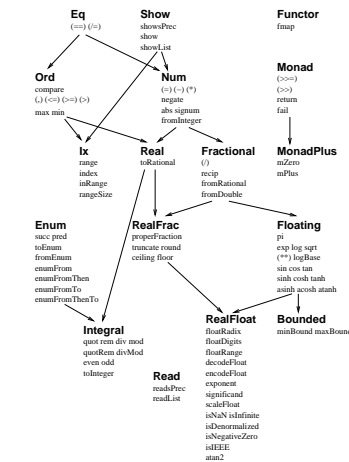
Eq
(==) (/=)

Show
showsPrec
show
showList

Functor
fmap

Ord
compare
(<) (<=) (>=) (>)
max min

Num
(+) (-) (*)
negate
abs signum
fromInteger

Monad
(>>=)
(>>)
return
fail

Ix
range
index
inRange
rangeSize

Real
toRational

Fractional
(/)
recip
fromRational
fromDouble

MonadPlus
mZero
mPlus

Enum
succ pred
toEnum
fromEnum
enumFrom
enumFromThen
enumFromTo
enumFromThenTo

RealFrac
properFraction
truncate round
ceiling floor

Floating
pi
exp log sqrt
(**) logBase
sin cos tan
sinh cosh tanh
asinh acosh atanh

Integral
quot rem div mod
quotRem divMod
even odd
toInteger

RealFloat
floatRadix
floatDigits
floatRange
decodeFloat
encodeFloat
exponent
significand
scaleFloat
isNaN isInfinite
isDenormalized
isNegativeZero
isIEEE
atan2

Bounded
minBound maxBound

Read
readsPrec
readList